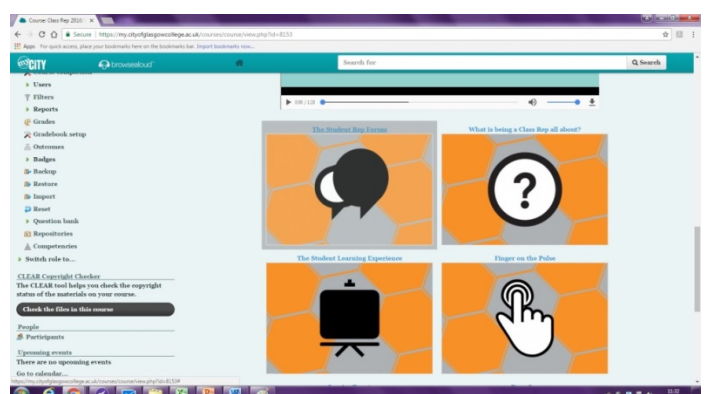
Course: Class Rep 2016

Secure | https://my.cityofglasgowcollege.ac.uk/courses/course/view.php?id=8153

Apps For quick access, place your bookmarks here on the bookmarks bar. Import bookmarks now...

CITY

browsealoud

Search for

Q Search

Users

Filters

Reports

Grades

Gradebook setup

Outcomes

Badges

Backup

Restore

Import

Reset

Question bank

Repositories

Competencies

Switch role to...

CLEAR Copyright Checker

The CLEAR tool helps you check the copyright status of the materials on your course.

Check the files in this course

People

Participants

Upcoming events

There are no upcoming events

Go to calendar...

0:00 / 1:20

The Student Rep Forum

What is being a Class Rep all about?

The Student Learning Experience

Finger on the Pulse

https://my.cityofglasgowcollege.ac.uk/courses/course/view.php?id=8153#